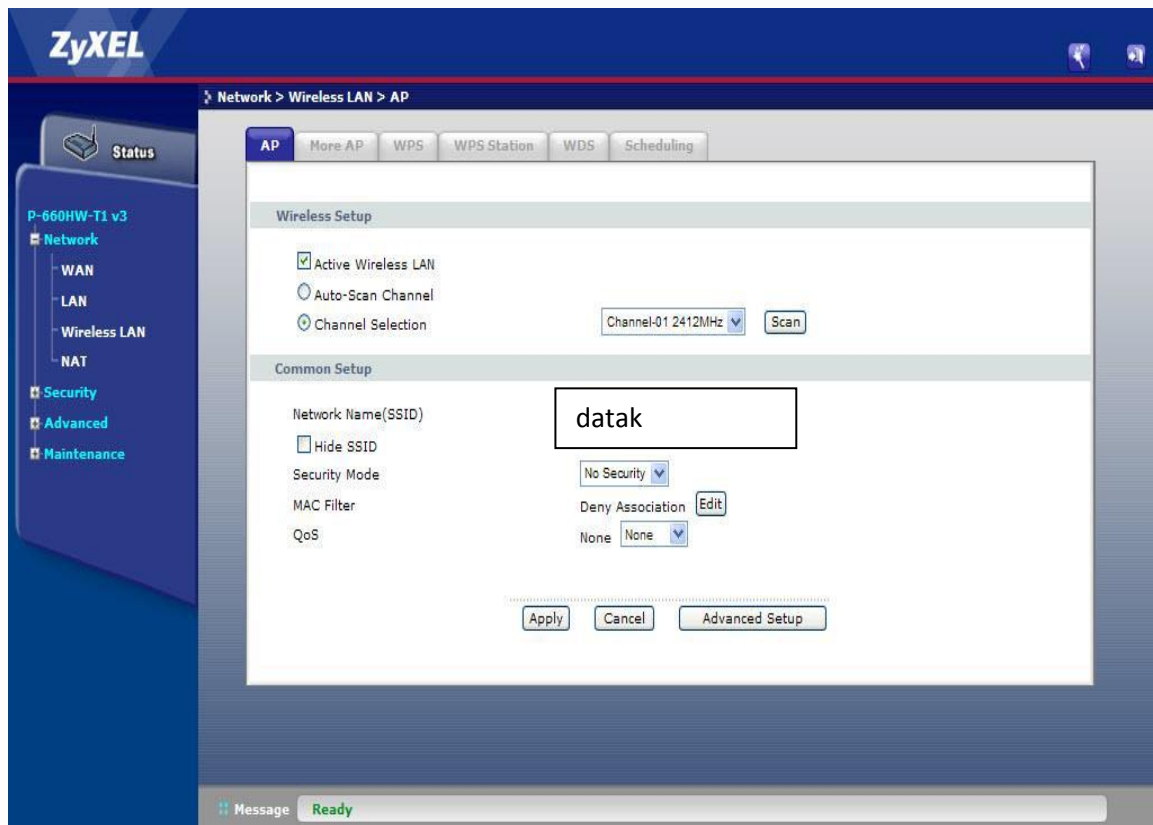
ZyXEL

Network > Wireless LAN > AP

Status

P-660HW-T1 v3
Network
WAN
LAN
Wireless LAN
NAT
Security
Advanced
Maintenance

AP | More AP | WPS | WPS Station | WDS | Scheduling

Wireless Setup

Active Wireless LAN
Auto-Scan Channel
Channel Selection — Channel-01 2412MHz — Scan

Common Setup

Network Name(SSID) — datak
Hide SSID
Security Mode — No Security
MAC Filter — Deny Association — Edit
QoS — None — None

Apply | Cancel | Advanced Setup

Message Ready